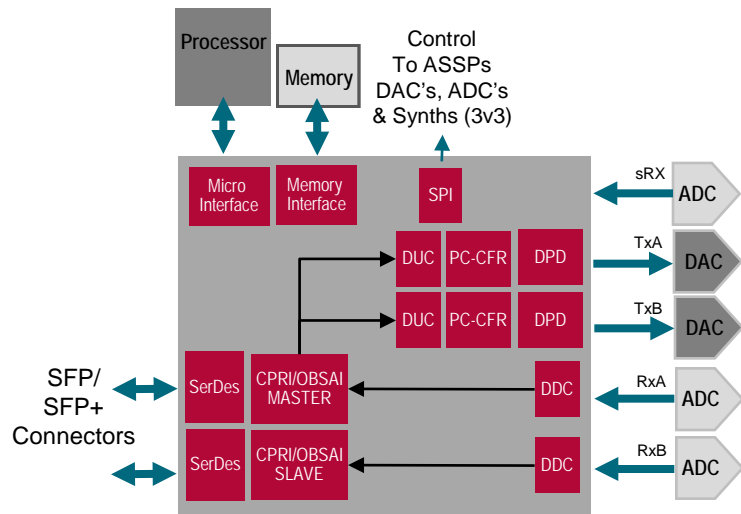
Processor

Memory

Control To ASSPs DAC's, ADC's & Synths (3v3)

Micro Interface

Memory Interface

SPI

sRX

ADC

DUC

PC-CFR

DPD

TxA

DAC

DUC

PC-CFR

DPD

TxB

DAC

SFP/ SFP+ Connectors

SerDes

CPRI/OBSAI MASTER

DDC

RxA

ADC

SerDes

CPRI/OBSAI SLAVE

DDC

RxB

ADC